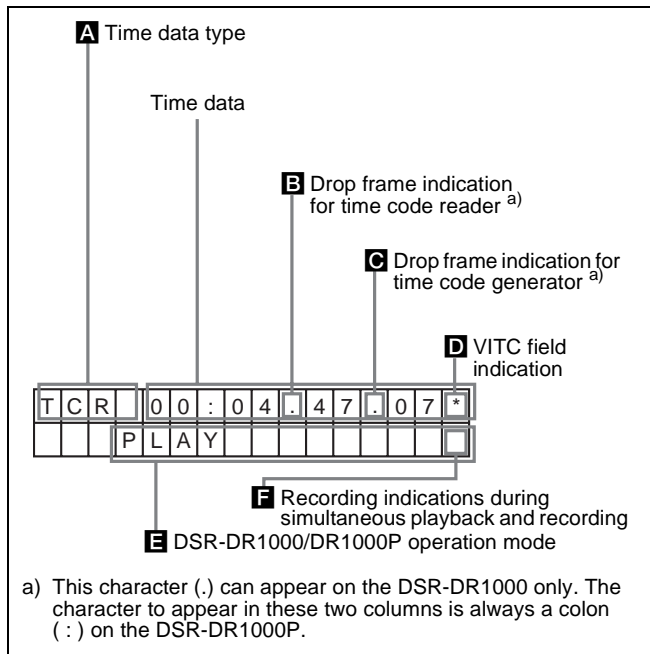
A Time data type

Time data

B Drop frame indication for time code reader a)

C Drop frame indication for time code generator a)

D VITC field indication

| T | C | R |  | 0 | 0 | : | 0 | 4 | . | 4 | 7 | . | 0 | 7 | * |
|---|---|---|---|---|---|---|---|---|---|---|---|---|---|---|---|
|  |  |  | P | L | A | Y |  |  |  |  |  |  |  |  |  |

F Recording indications during simultaneous playback and recording

E DSR-DR1000/DR1000P operation mode

a) This character (.) can appear on the DSR-DR1000 only. The character to appear in these two columns is always a colon ( : ) on the DSR-DR1000P.